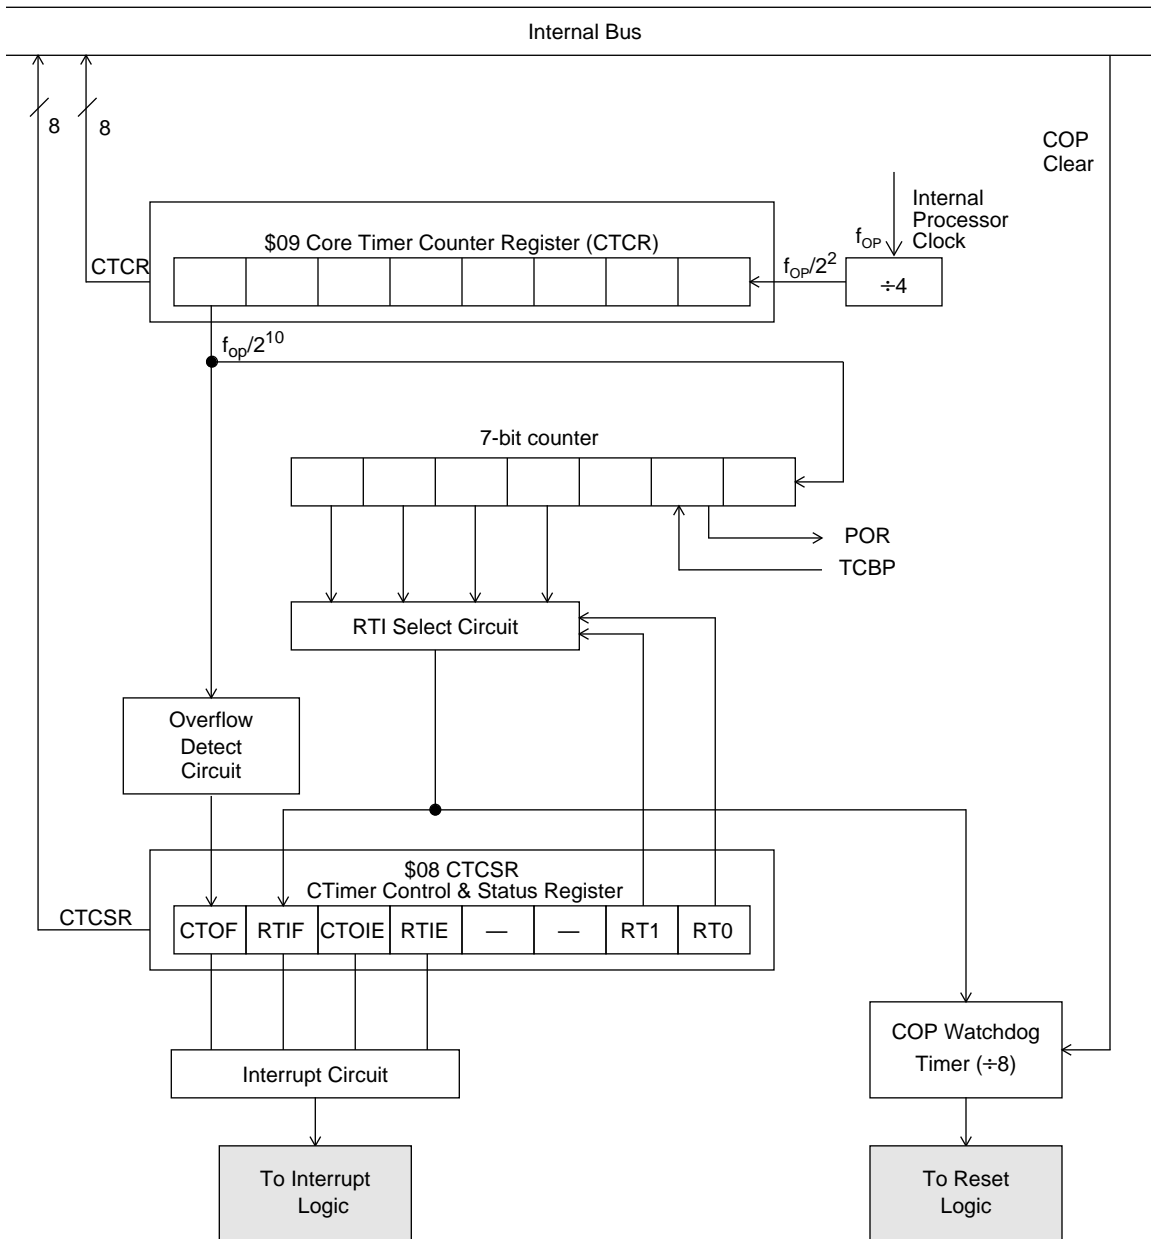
Internal Bus

8

8

COP Clear

Internal Processor Clock

$f_{OP}$

$09 Core Timer Counter Register (CTCR)

CTCR

$f_{OP}/2^2$

÷4

$f_{op}/2^{10}$

7-bit counter

POR

TCBP

RTI Select Circuit

Overflow Detect Circuit

$08 CTCSR
CTimer Control & Status Register

CTCSR

| CTOF | RTIF | CTOIE | RTIE | — | — | RT1 | RT0 |
|---|---|---|---|---|---|---|---|

Interrupt Circuit

COP Watchdog Timer (÷8)

To Interrupt Logic

To Reset Logic